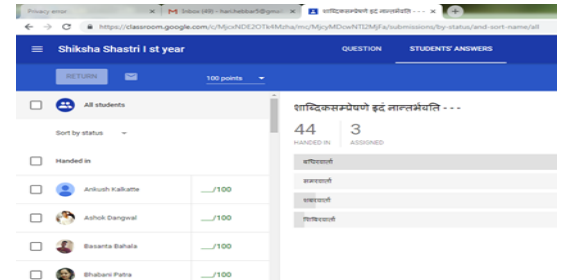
Privacy error | Inbox (49) - harishtiba5@gma | शाब्दिकसम्प्रेषणे इदं नान्तर्भवति - - -
https://classroom.google.com/c/MjcxNDE2OTk4Mzha/mc/MjcyMDcwNTI2MjFa/submissions/by-status/and-sort-name/all

Shiksha Shastri I st year
QUESTION
STUDENTS' ANSWERS

RETURN
100 points

All students
Sort by status
Handed in
Ankush Kalkatte ___/100
Ashok Dangwal ___/100
Basanta Bahala ___/100
Bhabani Patra ___/100

शाब्दिकसम्प्रेषणे इदं नान्तर्भवति - - -
44
HANDED IN
3
ASSIGNED
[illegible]
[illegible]
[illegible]
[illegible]